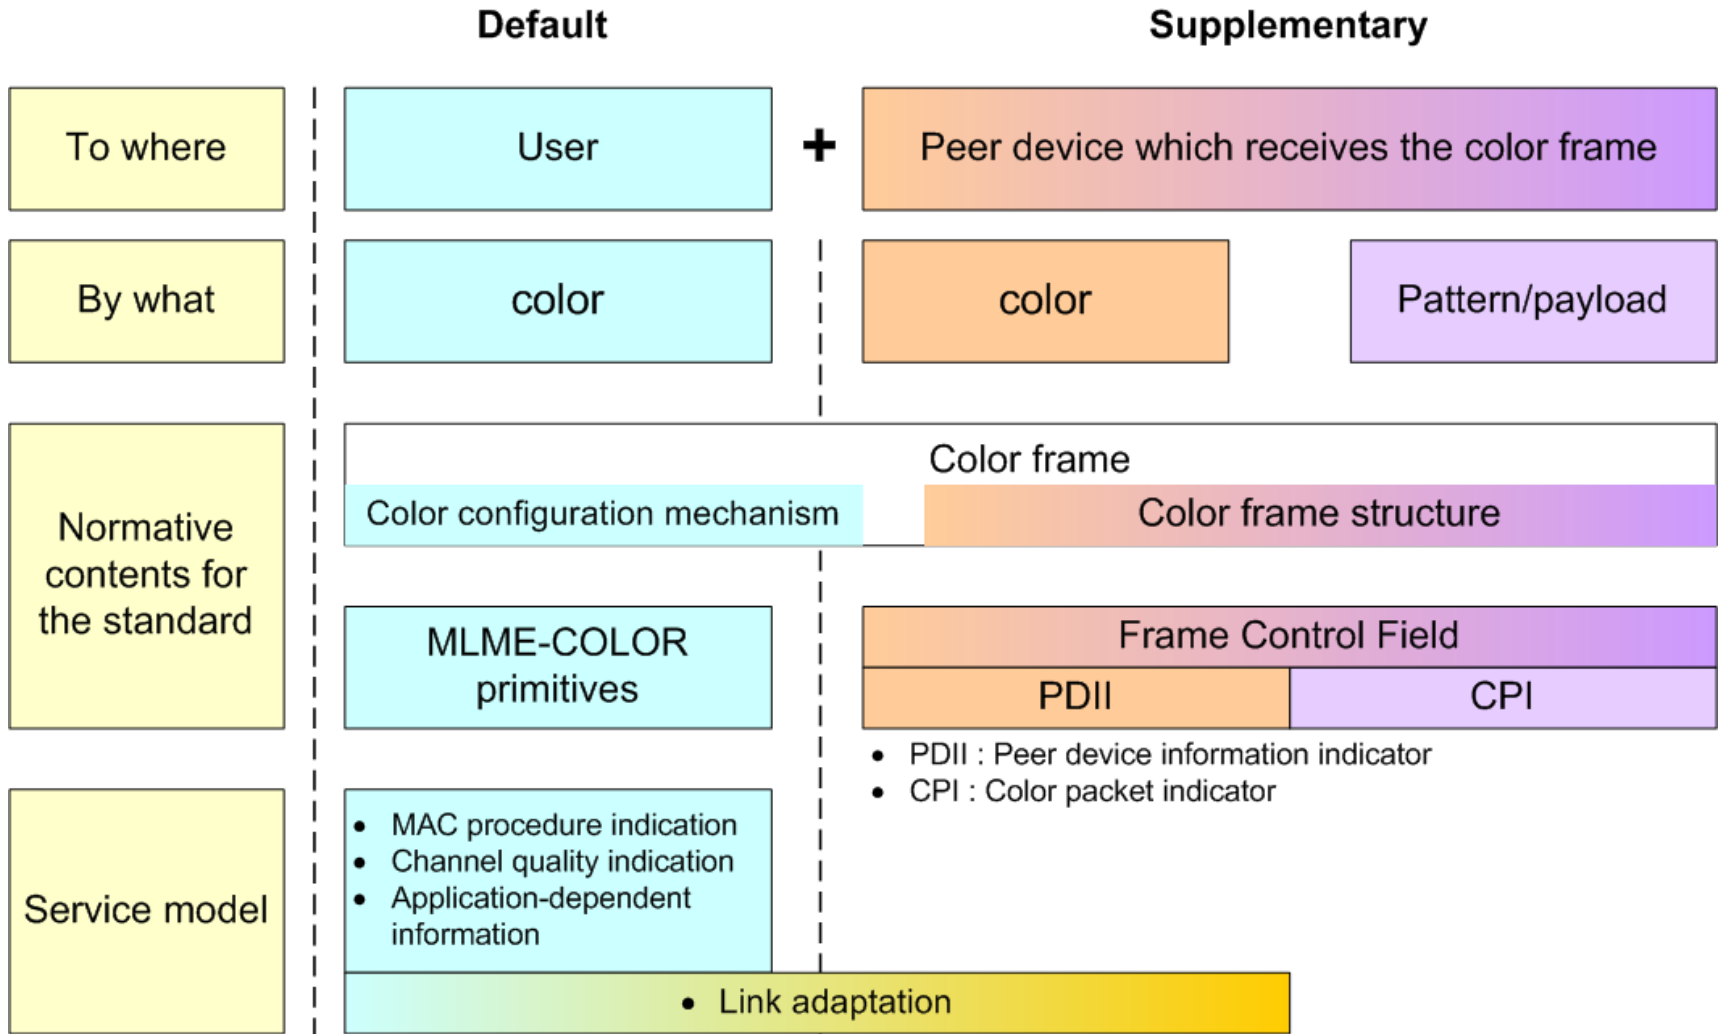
Default

Supplementary

To where

User

+

Peer device which receives the color frame

By what

color

color

Pattern/payload

Normative contents for the standard

Color frame

Color configuration mechanism

Color frame structure

MLME-COLOR primitives

Frame Control Field

PDII

CPI

- PDII : Peer device information indicator
- CPI : Color packet indicator

Service model

- MAC procedure indication
- Channel quality indication
- Application-dependent information

- Link adaptation